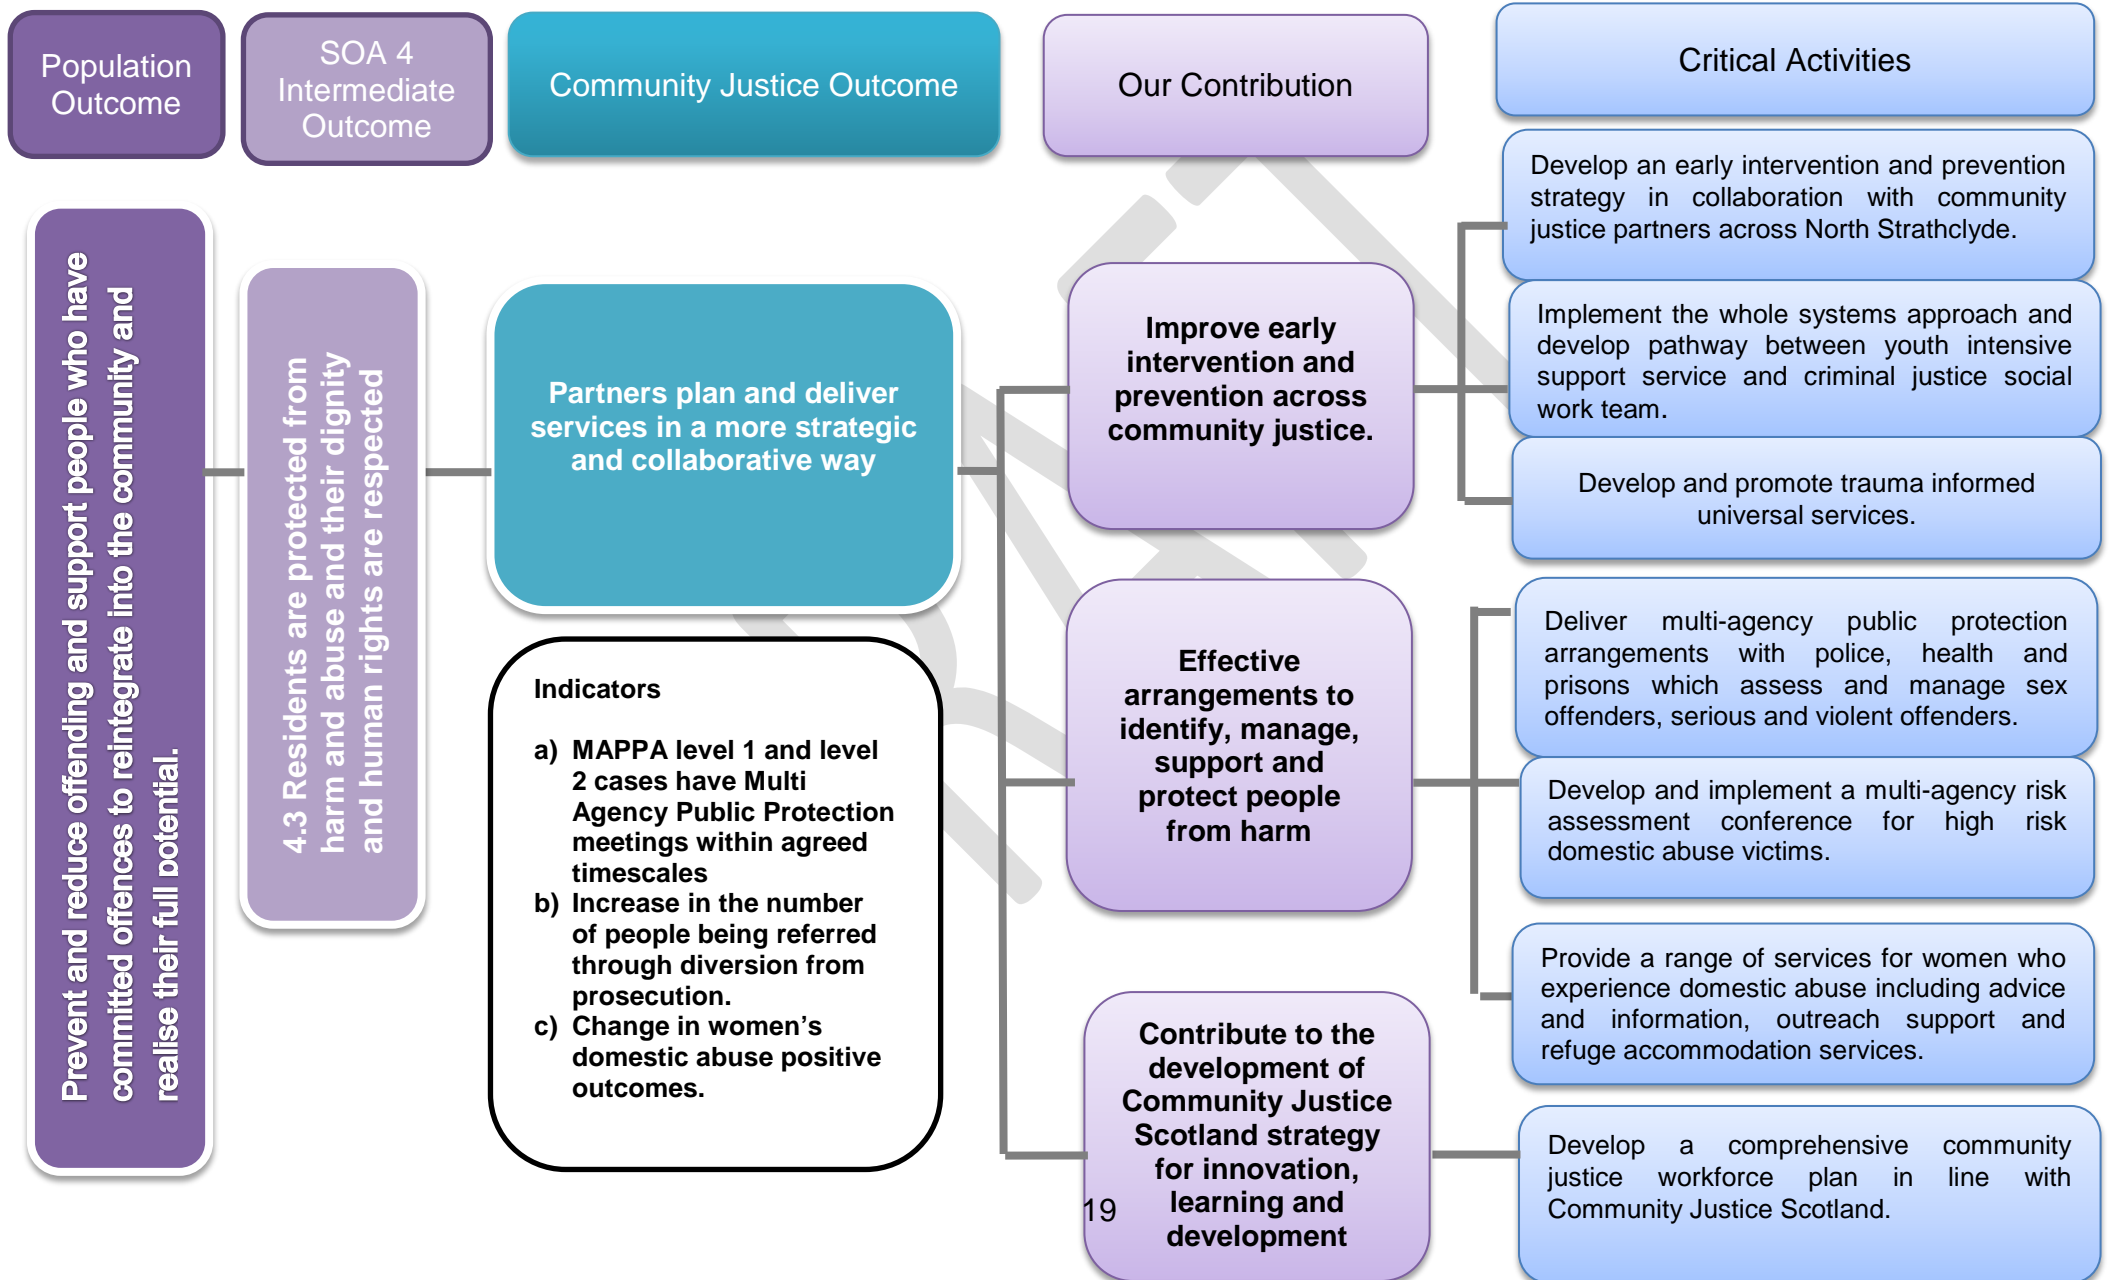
Population Outcome

SOA 4 Intermediate Outcome

Community Justice Outcome

Our Contribution

Critical Activities

Prevent and reduce offending and support people who have committed offences to reintegrate into the community and realise their full potential.

4.3 Residents are protected from harm and abuse and their dignity and human rights are respected

Partners plan and deliver services in a more strategic and collaborative way

Indicators

a) MAPPA level 1 and level 2 cases have Multi Agency Public Protection meetings within agreed timescales
b) Increase in the number of people being referred through diversion from prosecution.
c) Change in women's domestic abuse positive outcomes.

Improve early intervention and prevention across community justice.

Effective arrangements to identify, manage, support and protect people from harm

Contribute to the development of Community Justice Scotland strategy for innovation, learning and development

Develop an early intervention and prevention strategy in collaboration with community justice partners across North Strathclyde.

Implement the whole systems approach and develop pathway between youth intensive support service and criminal justice social work team.

Develop and promote trauma informed universal services.

Deliver multi-agency public protection arrangements with police, health and prisons which assess and manage sex offenders, serious and violent offenders.

Develop and implement a multi-agency risk assessment conference for high risk domestic abuse victims.

Provide a range of services for women who experience domestic abuse including advice and information, outreach support and refuge accommodation services.

Develop a comprehensive community justice workforce plan in line with Community Justice Scotland.

19